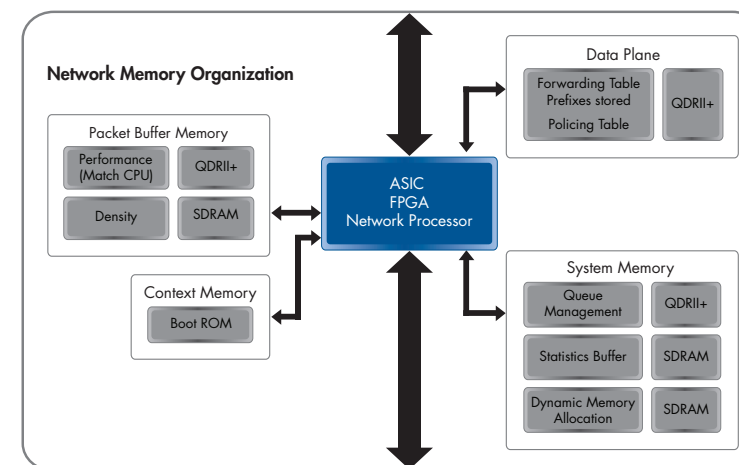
Network Memory Organization

Packet Buffer Memory

Performance (Match CPU)

QDRII+

Density

SDRAM

Context Memory

Boot ROM

ASIC
FPGA
Network Processor

Data Plane

Forwarding Table Prefixes stored

Policing Table

QDRII+

System Memory

Queue Management

QDRII+

Statistics Buffer

SDRAM

Dynamic Memory Allocation

SDRAM